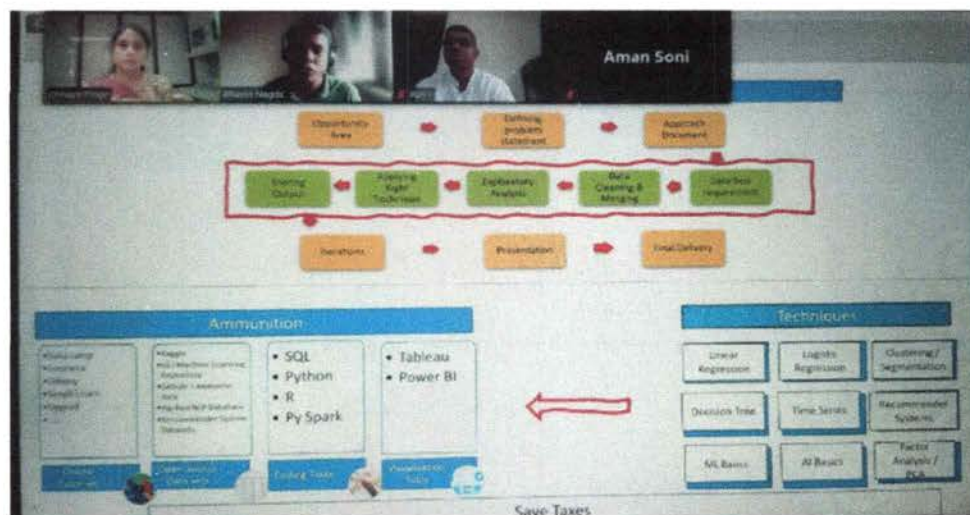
Aman Soni

Opportunity Area

Defining problem statement

Approach Document

Data/Tool requirement

Data Cleaning & Merging

Exploratory Analysis

Applying Right Technique

Sharing Output

Iterations

Presentation

Final Delivery

Ammunition

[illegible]

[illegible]

• SQL
• Python
• R
• Py Spark

• Tableau
• Power BI

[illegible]

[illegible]

Coding Tools

Visualization Tools

Techniques

Linear Regression

Logistic Regression

Clustering / Segmentation

Decision Tree

Time Series

Recommended Systems

ML Basics

AI Basics

Factor Analysis / PCA

Save Taxes